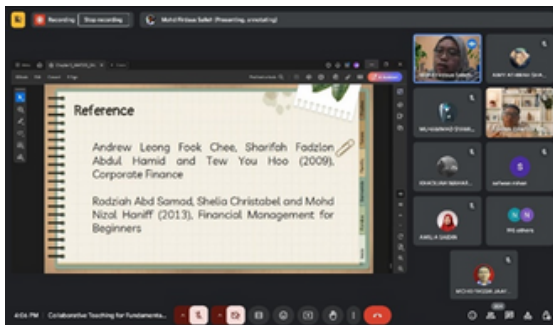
Recording Stop recording

Mohd Firdaus Salleh (Presenting, annotating)

Reference

Andrew Leong Fook Chee, Sharifah Fadzlon Abdul Hamid and Tew You Hoo (2009), Corporate Finance

Radziah Abd Samad, Shelia Christabel and Mohd Nizal Haniff (2013), Financial Management for Beginners

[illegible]

MUHAMMAD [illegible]

KHADIJAH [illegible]

AMILIA SHIDIN

MOHD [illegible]

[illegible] others

4:06 PM | Collaborative Teaching for Fundamenta...